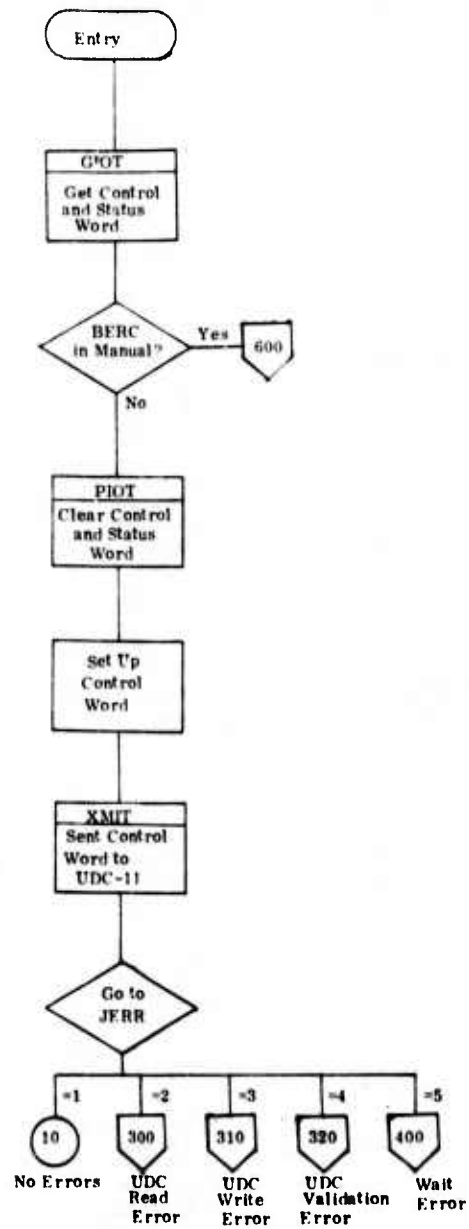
Entry

GIOT
Get Control and Status Word

BERC in Manual?
Yes
600
No

PIOT
Clear Control and Status Word

Set Up Control Word

XMIT
Sent Control Word to UDC-11

Go to JERR

=1
10
No Errors

=2
300
UDC Read Error

=3
310
UDC Write Error

=4
320
UDC Validation Error

=5
400
Wait Error